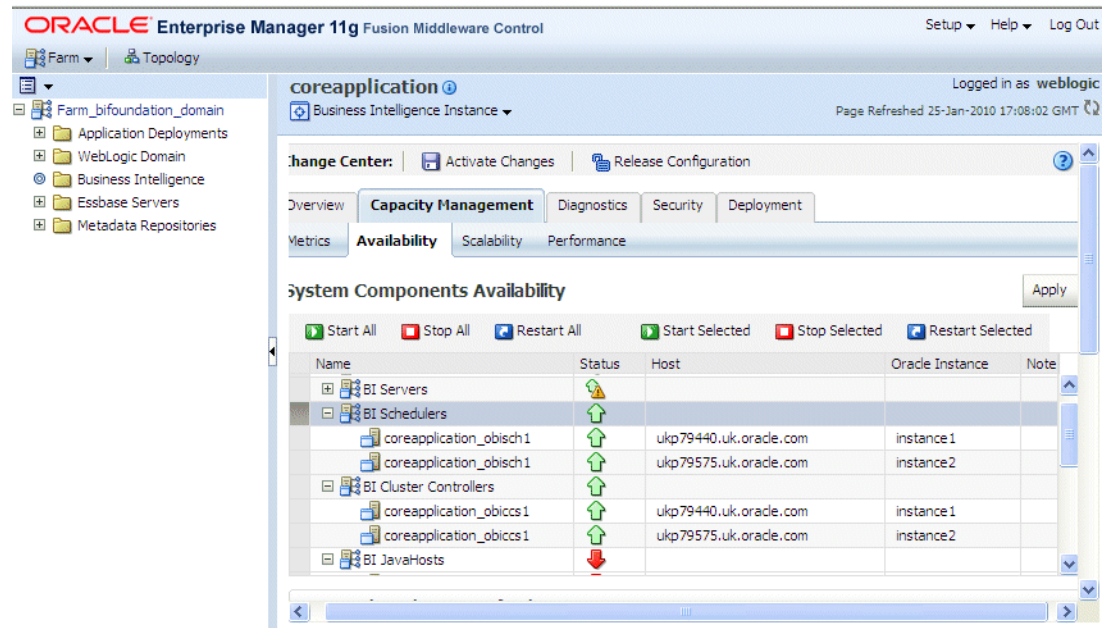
ORACLE Enterprise Manager 11g Fusion Middleware Control

Setup ▾ Help ▾ Log Out

Farm ▾ Topology

Farm_bifoundation_domain
Application Deployments
WebLogic Domain
Business Intelligence
Essbase Servers
Metadata Repositories

coreapplication
Business Intelligence Instance ▾

Logged in as weblogic
Page Refreshed 25-Jan-2010 17:08:02 GMT

hange Center: Activate Changes Release Configuration

verview Capacity Management Diagnostics Security Deployment

Metrics Availability Scalability Performance

System Components Availability

Apply

Start All Stop All Restart All Start Selected Stop Selected Restart Selected

| Name | Status | Host | Oracle Instance | Note |
|---|---|---|---|---|
| BI Servers | | | | |
| BI Schedulers | | | | |
| coreapplication_obisch1 | | ukp79440.uk.oracle.com | instance1 | |
| coreapplication_obisch1 | | ukp79575.uk.oracle.com | instance2 | |
| BI Cluster Controllers | | | | |
| coreapplication_obiccs1 | | ukp79440.uk.oracle.com | instance1 | |
| coreapplication_obiccs1 | | ukp79575.uk.oracle.com | instance2 | |
| BI JavaHosts | | | | |